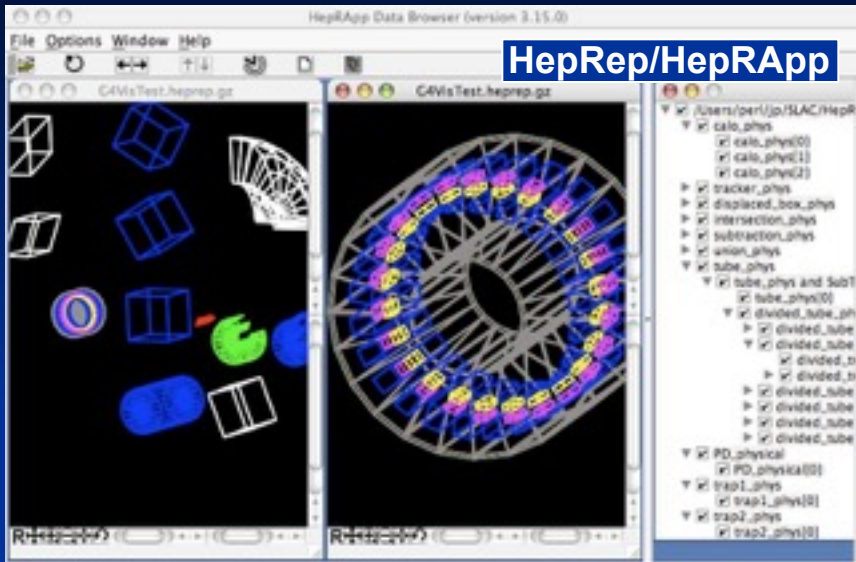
HepRApp Data Browser (version 3.15.0)

File Options Window Help

HepRep/HepRApp

C4VisTest.heprep.gz

C4VisTest.heprep.gz

/Users/perl/jp/SLAC/HepR
calo_phys
calo_phys(0)
calo_phys(1)
calo_phys(2)
tracker_phys
displaced_box_phys
intersection_phys
subtraction_phys
union_phys
tube_phys
tube_phys and SubT
tube_phys(0)
divided_tube_ph
divided_tube
divided_tube
divided_t
divided_t
divided_tube
divided_tube
divided_tube
divided_tube
PD_physical
PD_physical(0)
trap1_phys
trap1_phys(0)
trap2_phys
trap2_phys(0)